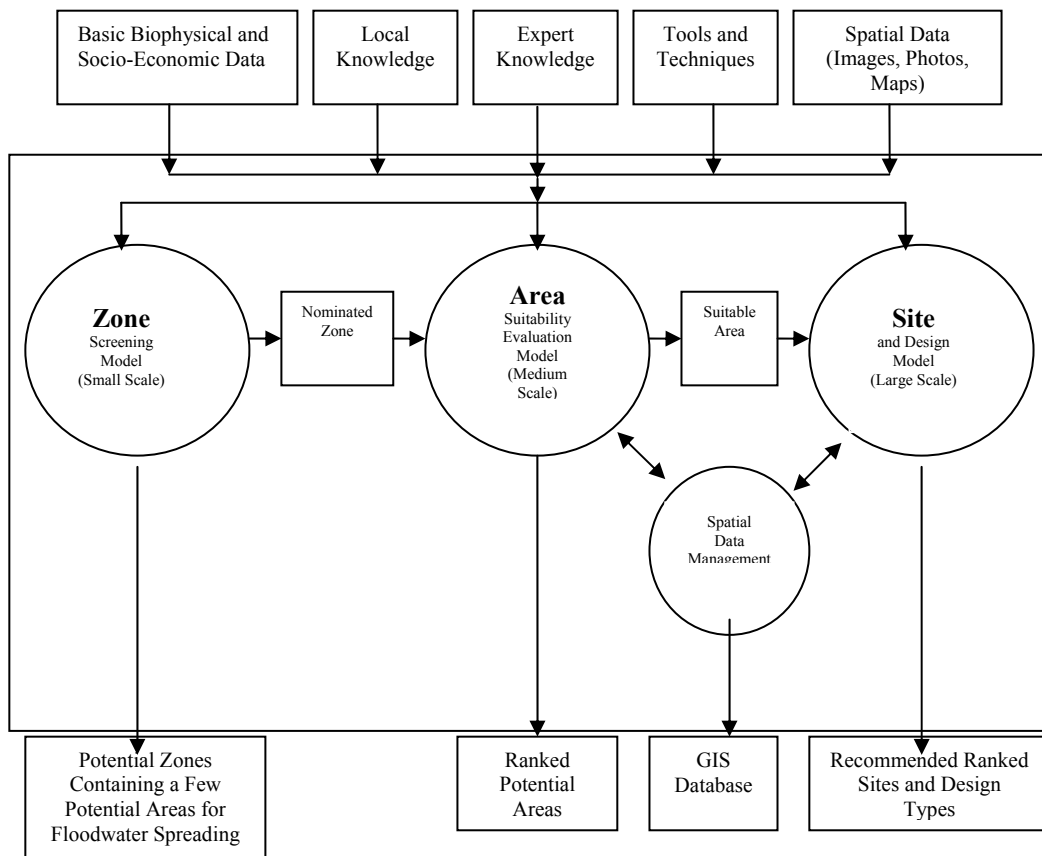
Basic Biophysical and Socio-Economic Data

Local Knowledge

Expert Knowledge

Tools and Techniques

Spatial Data (Images, Photos, Maps)

Zone
Screening Model (Small Scale)

Nominated Zone

Area
Suitability Evaluation Model (Medium Scale)

Suitable Area

Site
and Design Model (Large Scale)

Spatial Data Management

Potential Zones Containing a Few Potential Areas for Floodwater Spreading

Ranked Potential Areas

GIS Database

Recommended Ranked Sites and Design Types